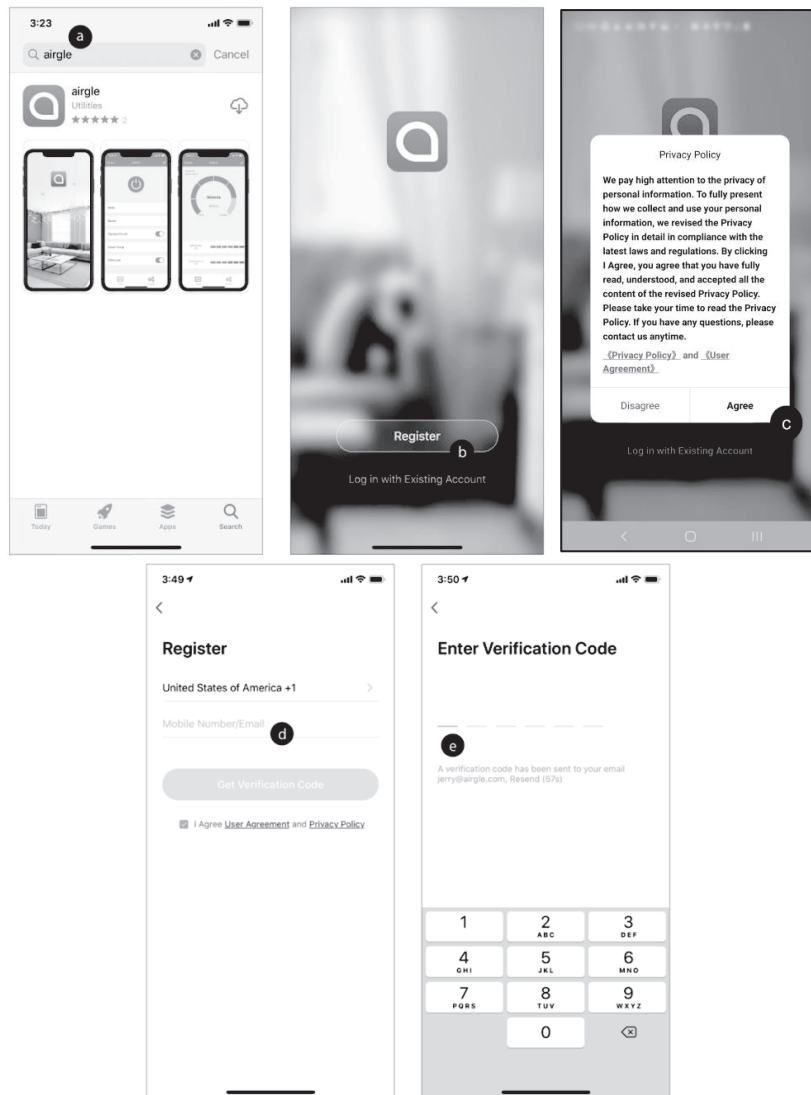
3:23

a

airgle

Cancel

airgle
Utilities
★★★★★ 2

Today Games Apps Search

Register

b

Log in with Existing Account

Privacy Policy

We pay high attention to the privacy of personal information. To fully present how we collect and use your personal information, we revised the Privacy Policy in detail in compliance with the latest laws and regulations. By clicking I Agree, you agree that you have fully read, understood, and accepted all the content of the revised Privacy Policy. Please take your time to read the Privacy Policy. If you have any questions, please contact us anytime.

《Privacy Policy》 and 《User Agreement》

Disagree

Agree

c

Log in with Existing Account

3:49

Register

United States of America +1

Mobile Number/Email

d

Get Verification Code

I Agree User Agreement and Privacy Policy

3:50

Enter Verification Code

e

A verification code has been sent to your email jerry@airgle.com, Resend (57s)

| 1 | 2 ABC | 3 DEF |
|---|---|---|
| 4 GHI | 5 JKL | 6 MNO |
| 7 PQRS | 8 TUV | 9 WXYZ |
| | 0 | ⌫ |